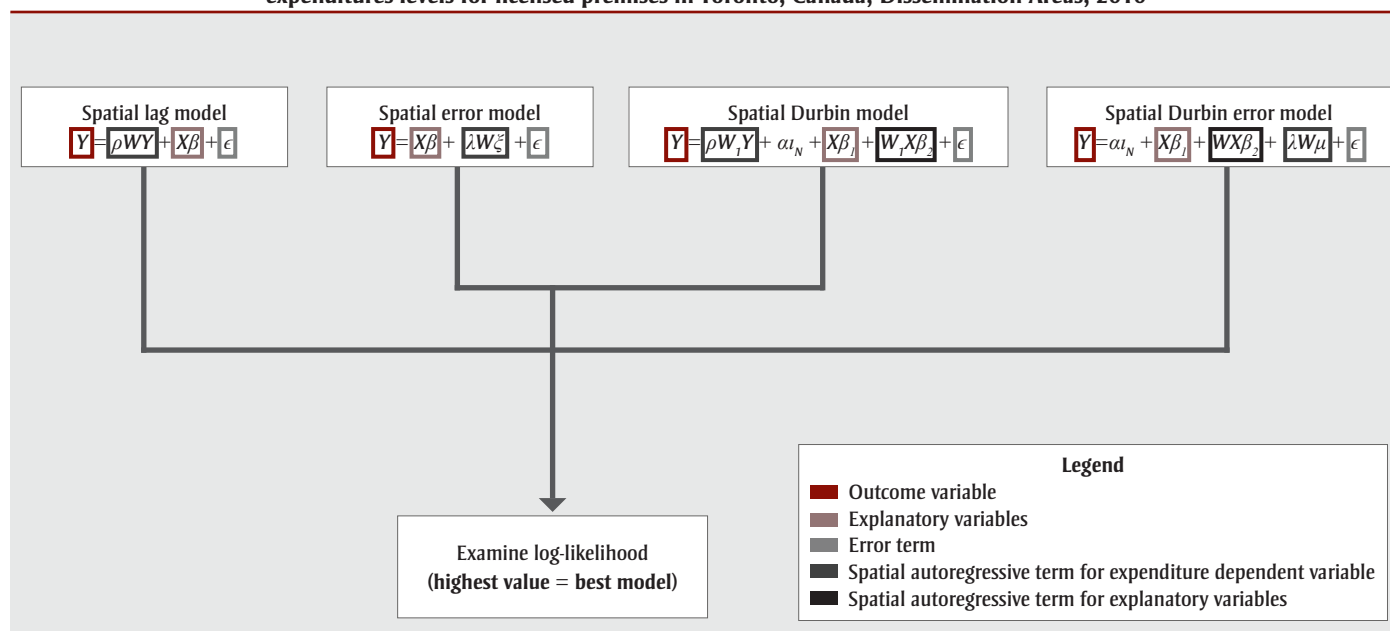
expenditures levels for licensed premises in Toronto, Canada, Dissemination Areas, 2016

Spatial lag model
$Y = \rho WY + X\beta + \epsilon$

Spatial error model
$Y = X\beta + \lambda W\xi + \epsilon$

Spatial Durbin model
$Y = \rho W_1 Y + \alpha \iota_N + X\beta_1 + W_1 X\beta_2 + \epsilon$

Spatial Durbin error model
$Y = \alpha \iota_N + X\beta_1 + WX\beta_2 + \lambda W\mu + \epsilon$

Examine log-likelihood
(**highest value** = **best model**)

Legend
Outcome variable
Explanatory variables
Error term
Spatial autoregressive term for expenditure dependent variable
Spatial autoregressive term for explanatory variables